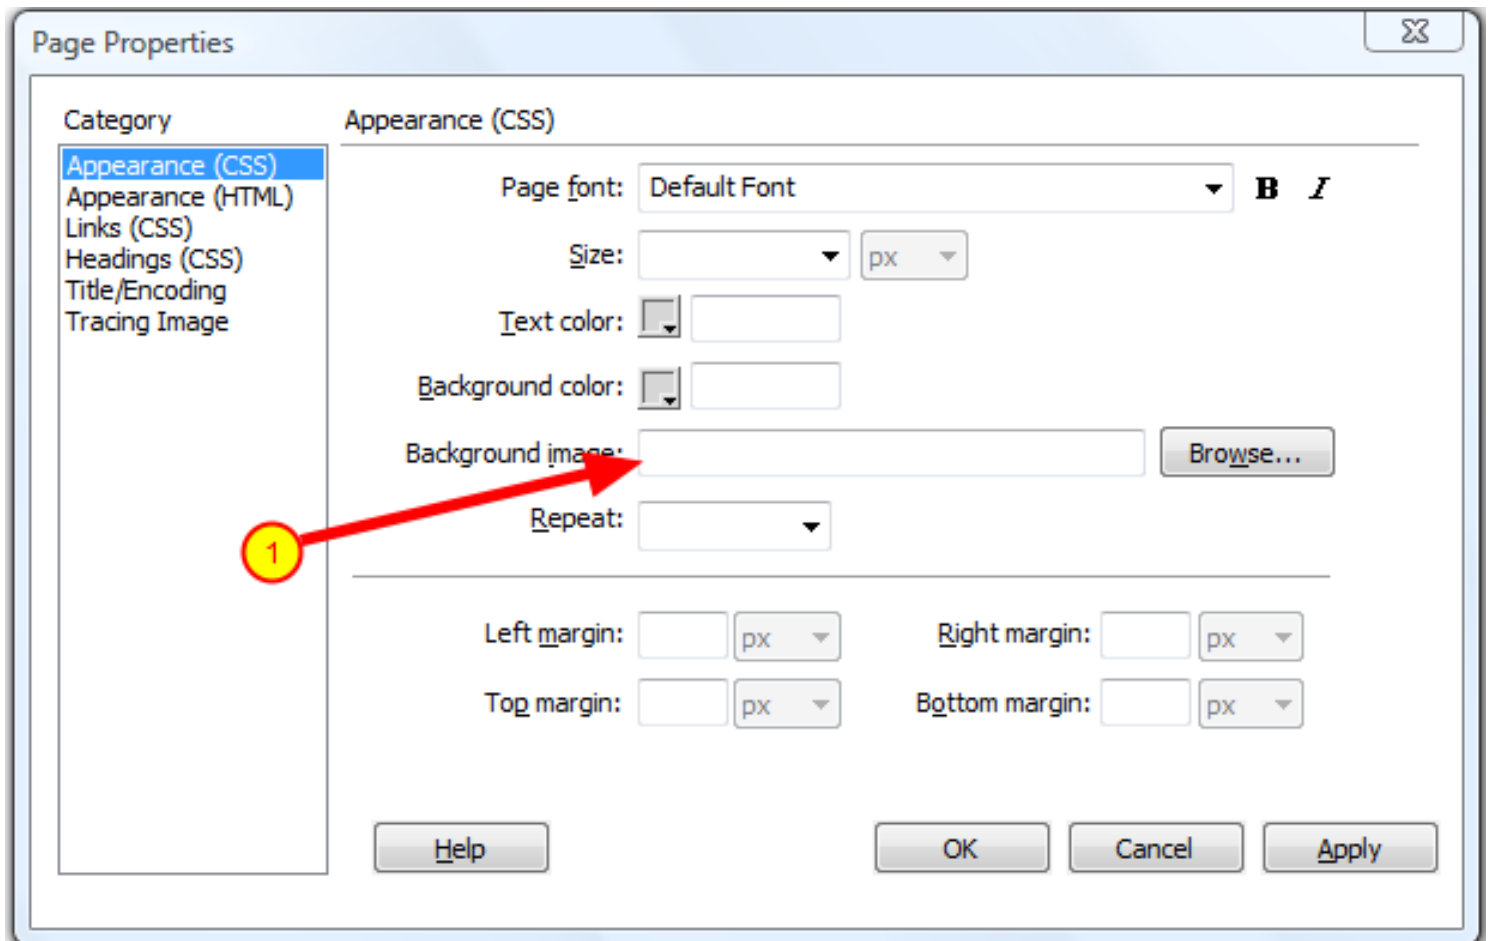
Page Properties

Category

Appearance (CSS)
Appearance (HTML)
Links (CSS)
Headings (CSS)
Title/Encoding
Tracing Image

Appearance (CSS)

Page font: Default Font B I

Size: px

Text color:

Background color:

Background image: Browse...

Repeat:

1

Left margin: px Right margin: px

Top margin: px Bottom margin: px

Help OK Cancel Apply